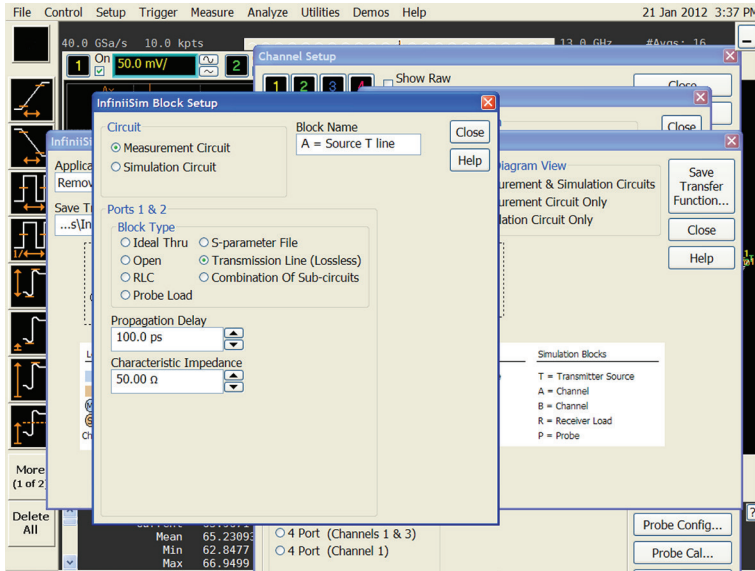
File Control Setup Trigger Measure Analyze Utilities Demos Help 21 Jan 2012 3:37 PM

40.0 GSa/s 10.0 kpts 13.0 GHz #Avgs: 16

1 On 50.0 mV/ 2

Channel Setup

1 2 3 4 Show Raw

Close

Close

InfiniiSim Block Setup

Circuit
Measurement Circuit
Simulation Circuit

Block Name
A = Source T line

Close

Help

Ports 1 & 2
Block Type
Ideal Thru
S-parameter File
Open
Transmission Line (Lossless)
RLC
Combination Of Sub-circuits
Probe Load

Propagation Delay
100.0 ps

Characteristic Impedance
50.00 Ω

InfiniiSi
Applica
Remov
Save T
...s\In

Diagram View
urement & Simulation Circuits
urement Circuit Only
lation Circuit Only

Save Transfer Function...

Close

Help

Simulation Blocks
T = Transmitter Source
A = Channel
B = Channel
R = Receiver Load
P = Probe

More (1 of 2)

Delete All

Current
Mean 65.23093
Min 62.8477
Max 66.9499

4 Port (Channels 1 & 3)
4 Port (Channel 1)

Probe Config...

Probe Cal...